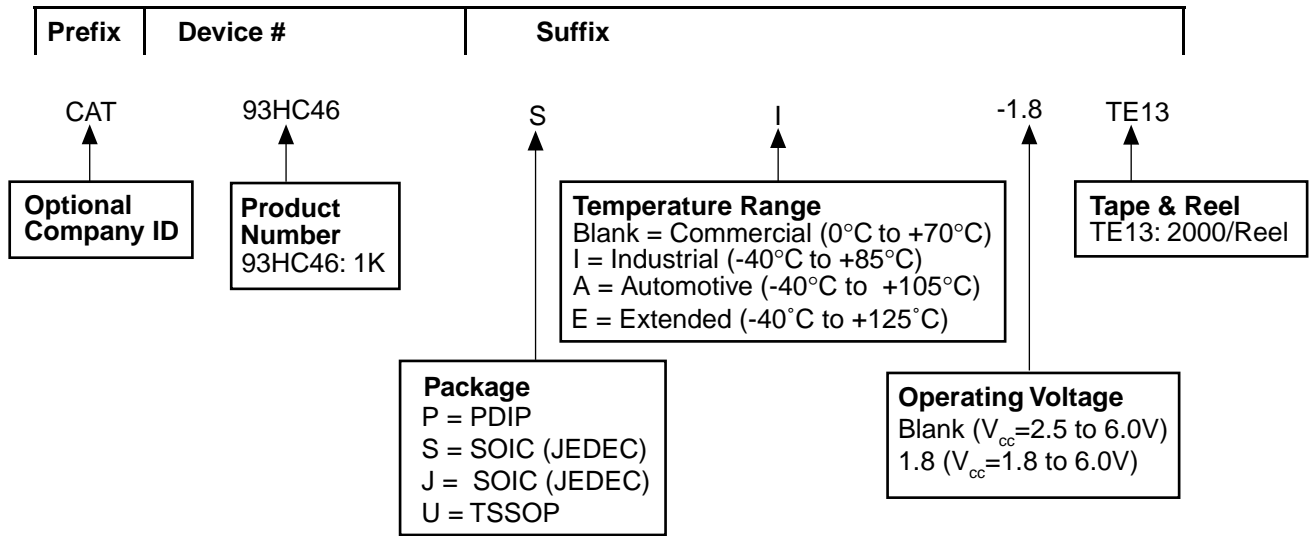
Prefix | Device # | Suffix

CAT

93HC46

S

I

-1.8

TE13

Optional Company ID

Product Number
93HC46: 1K

Temperature Range
Blank = Commercial (0°C to +70°C)
I = Industrial (-40°C to +85°C)
A = Automotive (-40°C to +105°C)
E = Extended (-40˚C to +125˚C)

Tape & Reel
TE13: 2000/Reel

Package
P = PDIP
S = SOIC (JEDEC)
J = SOIC (JEDEC)
U = TSSOP

Operating Voltage
Blank ($V_{cc}$=2.5 to 6.0V)
1.8 ($V_{cc}$=1.8 to 6.0V)